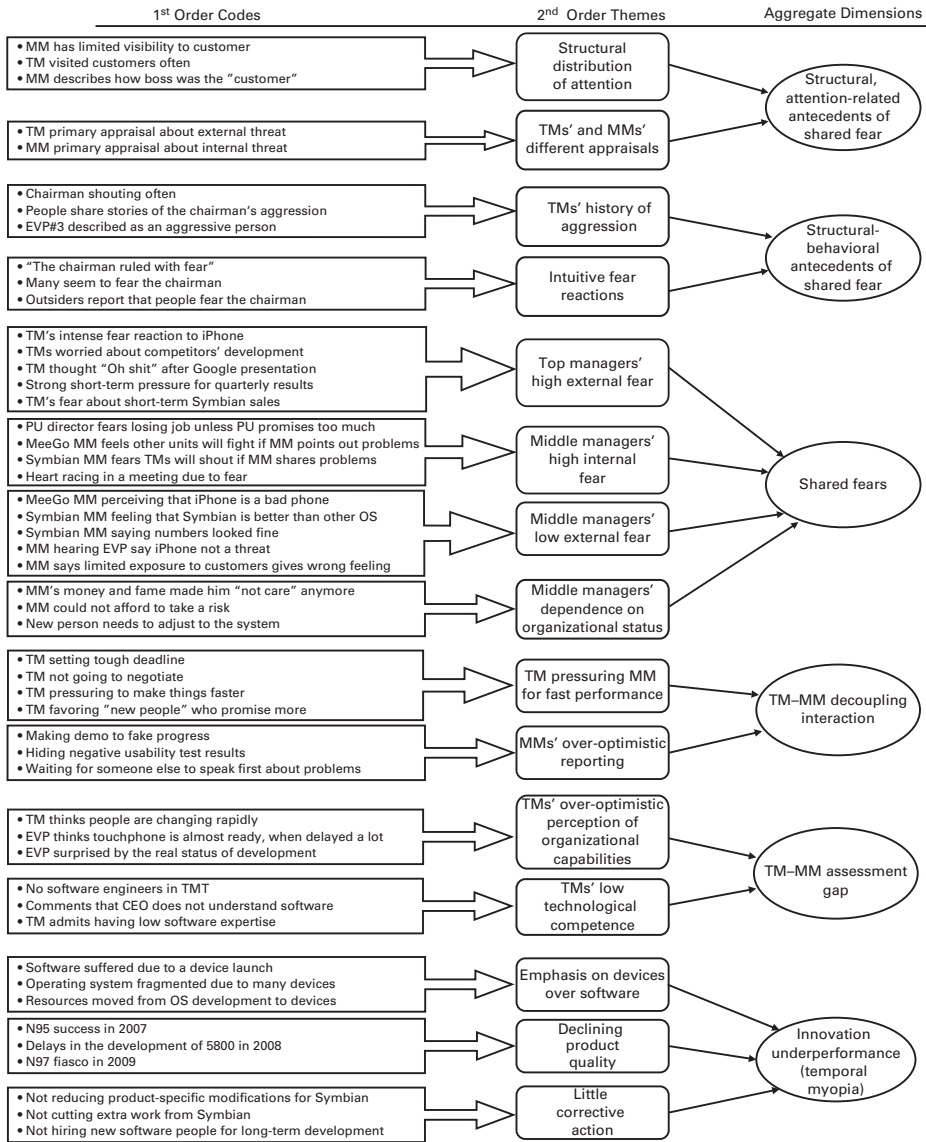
1$^{st}$ Order Codes

2$^{nd}$ Order Themes

Aggregate Dimensions

• MM has limited visibility to customer
• TM visited customers often
• MM describes how boss was the "customer"

Structural distribution of attention

• TM primary appraisal about external threat
• MM primary appraisal about internal threat

TMs' and MMs' different appraisals

Structural, attention-related antecedents of shared fear

• Chairman shouting often
• People share stories of the chairman's aggression
• EVP#3 described as an aggressive person

TMs' history of aggression

• "The chairman ruled with fear"
• Many seem to fear the chairman
• Outsiders report that people fear the chairman

Intuitive fear reactions

Structural-behavioral antecedents of shared fear

• TM's intense fear reaction to iPhone
• TMs worried about competitors' development
• TM thought "Oh shit" after Google presentation
• Strong short-term pressure for quarterly results
• TM's fear about short-term Symbian sales

Top managers' high external fear

• PU director fears losing job unless PU promises too much
• MeeGo MM feels other units will fight if MM points out problems
• Symbian MM fears TMs will shout if MM shares problems
• Heart racing in a meeting due to fear

Middle managers' high internal fear

• MeeGo MM perceiving that iPhone is a bad phone
• Symbian MM feeling that Symbian is better than other OS
• Symbian MM saying numbers looked fine
• MM hearing EVP say iPhone not a threat
• MM says limited exposure to customers gives wrong feeling

Middle managers' low external fear

Shared fears

• MM's money and fame made him "not care" anymore
• MM could not afford to take a risk
• New person needs to adjust to the system

Middle managers' dependence on organizational status

• TM setting tough deadline
• TM not going to negotiate
• TM pressuring to make things faster
• TM favoring "new people" who promise more

TM pressuring MM for fast performance

• Making demo to fake progress
• Hiding negative usability test results
• Waiting for someone else to speak first about problems

MMs' over-optimistic reporting

TM–MM decoupling interaction

• TM thinks people are changing rapidly
• EVP thinks touchphone is almost ready, when delayed a lot
• EVP surprised by the real status of development

TMs' over-optimistic perception of organizational capabilities

• No software engineers in TMT
• Comments that CEO does not understand software
• TM admits having low software expertise

TMs' low technological competence

TM–MM assessment gap

• Software suffered due to a device launch
• Operating system fragmented due to many devices
• Resources moved from OS development to devices

Emphasis on devices over software

• N95 success in 2007
• Delays in the development of 5800 in 2008
• N97 fiasco in 2009

Declining product quality

• Not reducing product-specific modifications for Symbian
• Not cutting extra work from Symbian
• Not hiring new software people for long-term development

Little corrective action

Innovation underperformance (temporal myopia)